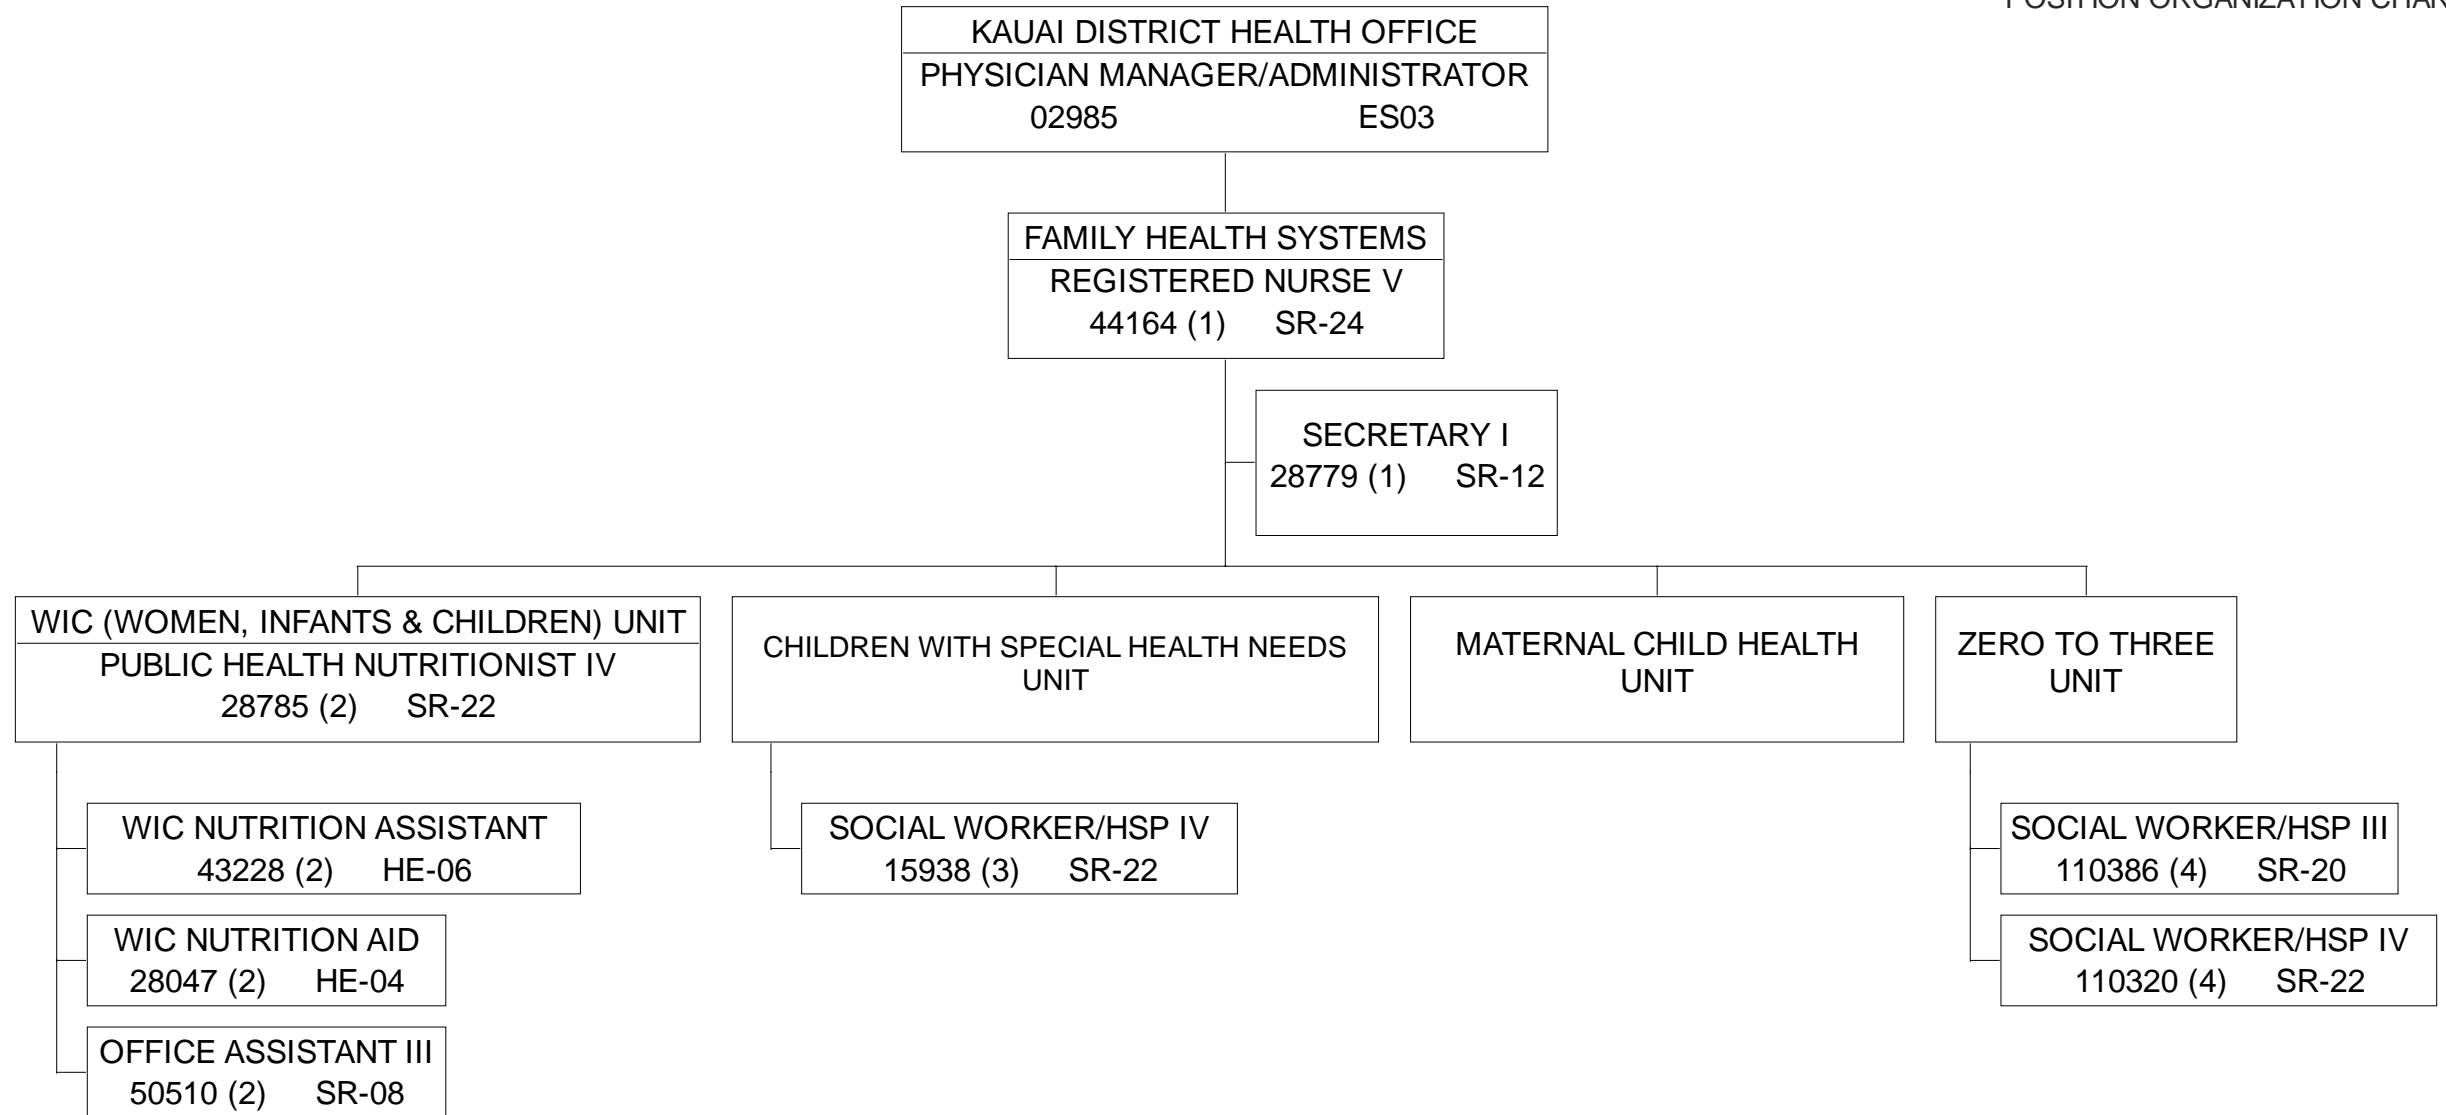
POSITION ORGANIZATION CHAR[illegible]

KAUAI DISTRICT HEALTH OFFICE
PHYSICIAN MANAGER/ADMINISTRATOR
02985 ES03

FAMILY HEALTH SYSTEMS
REGISTERED NURSE V
44164 (1) SR-24

SECRETARY I
28779 (1) SR-12

WIC (WOMEN, INFANTS & CHILDREN) UNIT
PUBLIC HEALTH NUTRITIONIST IV
28785 (2) SR-22

CHILDREN WITH SPECIAL HEALTH NEEDS UNIT

MATERNAL CHILD HEALTH UNIT

ZERO TO THREE UNIT

WIC NUTRITION ASSISTANT
43228 (2) HE-06

WIC NUTRITION AID
28047 (2) HE-04

OFFICE ASSISTANT III
50510 (2) SR-08

SOCIAL WORKER/HSP IV
15938 (3) SR-22

SOCIAL WORKER/HSP III
110386 (4) SR-20

SOCIAL WORKER/HSP IV
110320 (4) SR-22